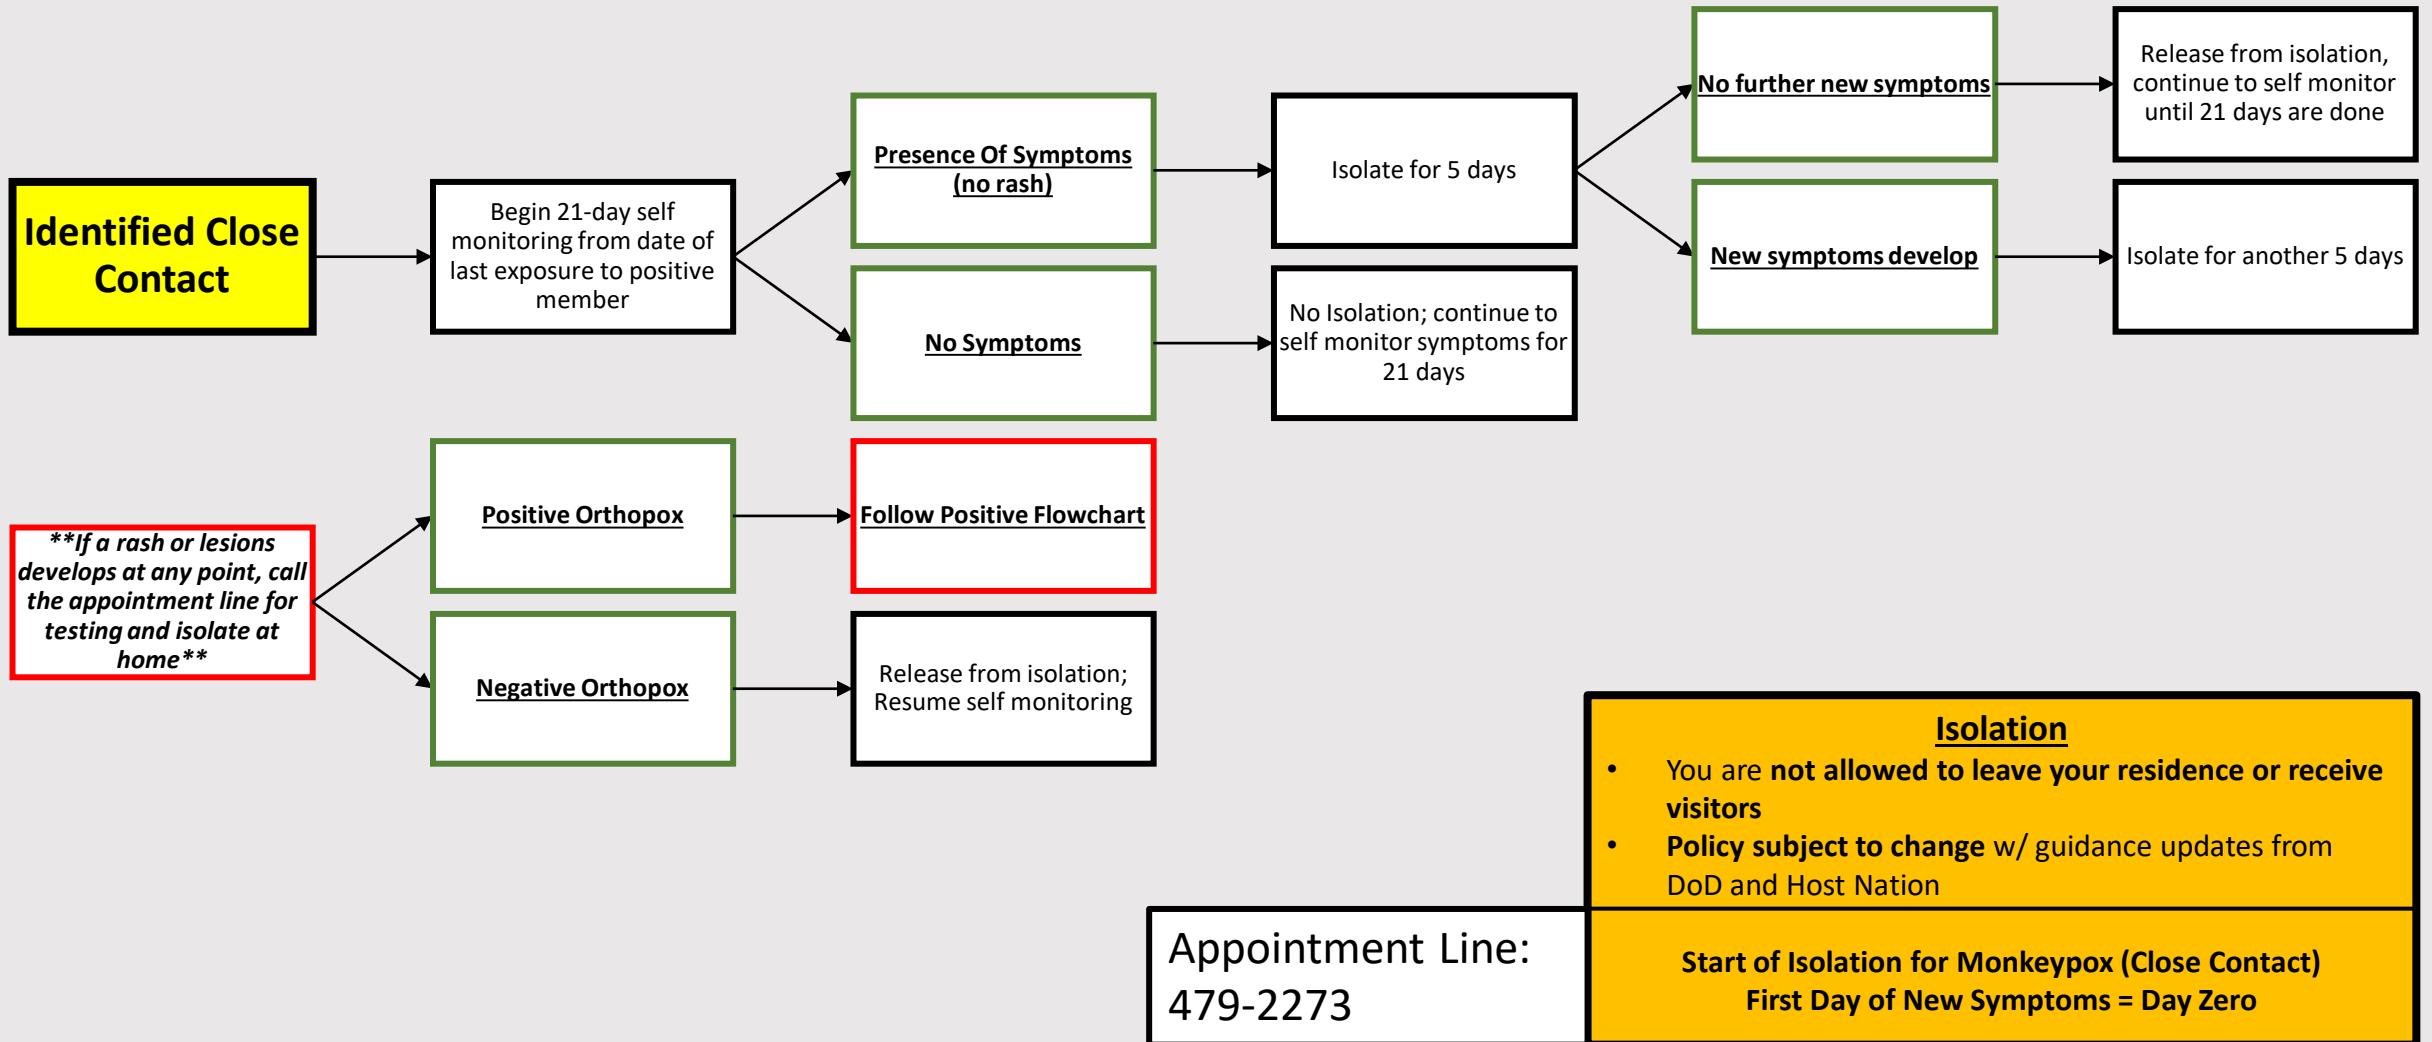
Identified Close Contact

Begin 21-day self monitoring from date of last exposure to positive member

Presence Of Symptoms (no rash)

No Symptoms

Isolate for 5 days

No Isolation; continue to self monitor symptoms for 21 days

No further new symptoms

New symptoms develop

Release from isolation, continue to self monitor until 21 days are done

Isolate for another 5 days

**If a rash or lesions develops at any point, call the appointment line for testing and isolate at home**

Positive Orthopox

Negative Orthopox

Follow Positive Flowchart

Release from isolation; Resume self monitoring

Isolation
• You are not allowed to leave your residence or receive visitors
• Policy subject to change w/ guidance updates from DoD and Host Nation

Appointment Line: 479-2273

Start of Isolation for Monkeypox (Close Contact)
First Day of New Symptoms = Day Zero